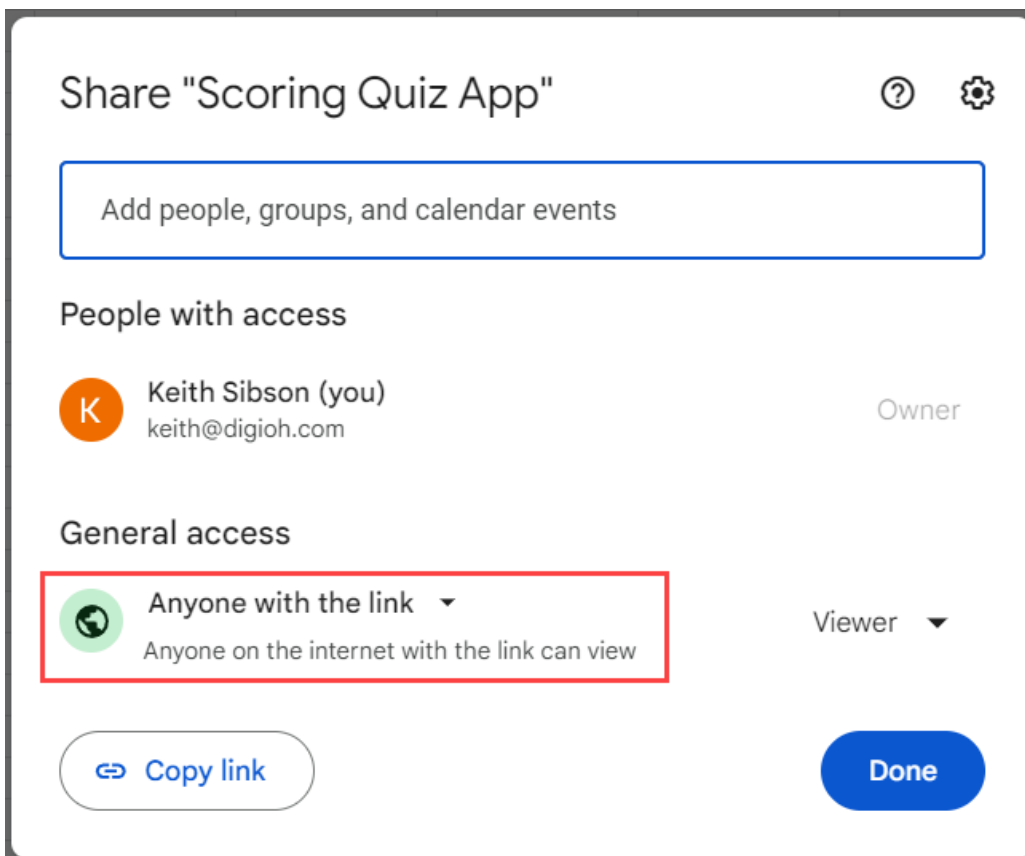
Share "Scoring Quiz App"

Add people, groups, and calendar events

People with access

K

Keith Sibson (you)
keith@digioh.com

Owner

General access

Anyone with the link

Anyone on the internet with the link can view

Viewer

Copy link

Done